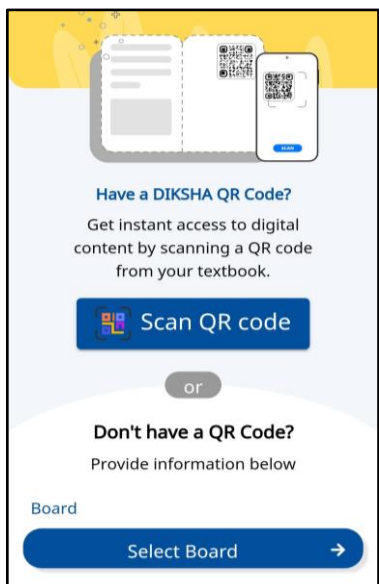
SCAN

Have a DIKSHA QR Code?

Get instant access to digital content by scanning a QR code from your textbook.

Scan QR code

or

Don't have a QR Code?

Provide information below

Board

Select Board →